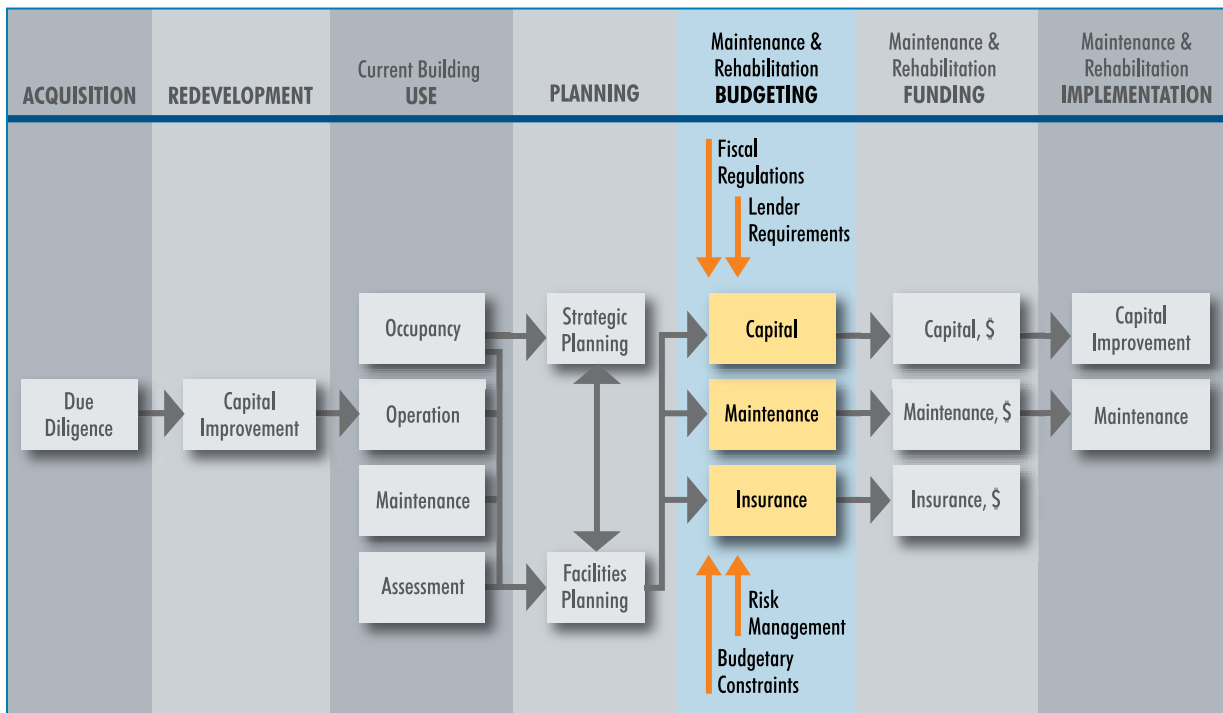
ACQUISITION

REDEVELOPMENT

Current Building USE

PLANNING

Maintenance & Rehabilitation BUDGETING

Maintenance & Rehabilitation FUNDING

Maintenance & Rehabilitation IMPLEMENTATION

Fiscal Regulations

Lender Requirements

Due Diligence

Capital Improvement

Occupancy

Operation

Maintenance

Assessment

Strategic Planning

Facilities Planning

Capital

Maintenance

Insurance

Capital, $

Maintenance, $

Insurance, $

Capital Improvement

Maintenance

Risk Management

Budgetary Constraints